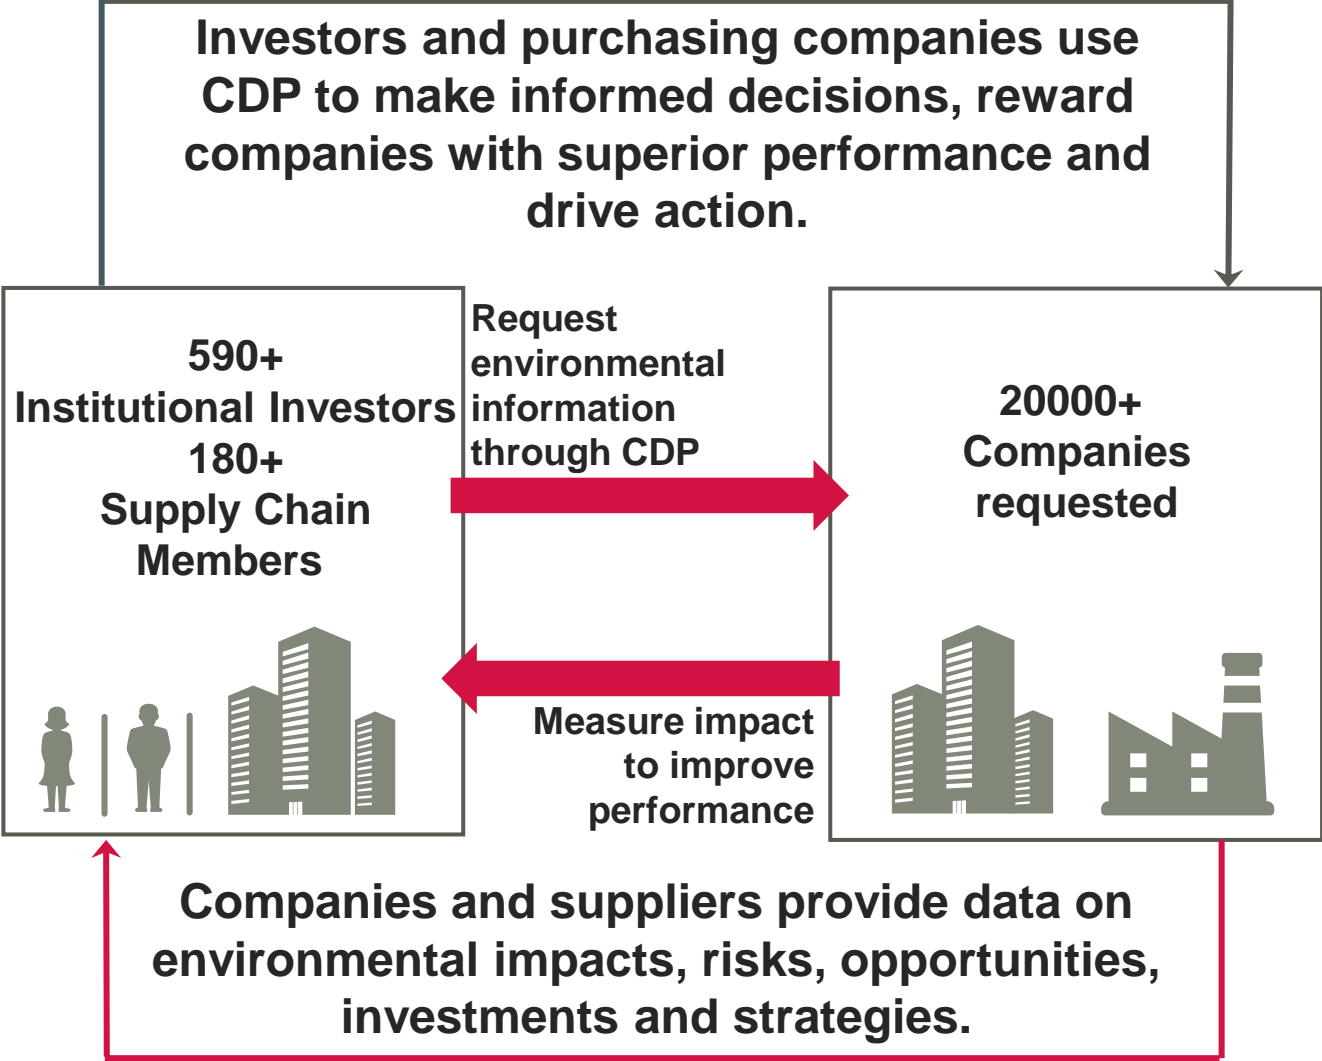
Investors and purchasing companies use CDP to make informed decisions, reward companies with superior performance and drive action.

590+
Institutional Investors
180+
Supply Chain
Members

Request environmental information through CDP

20000+
Companies
requested

Measure impact to improve performance

Companies and suppliers provide data on environmental impacts, risks, opportunities, investments and strategies.